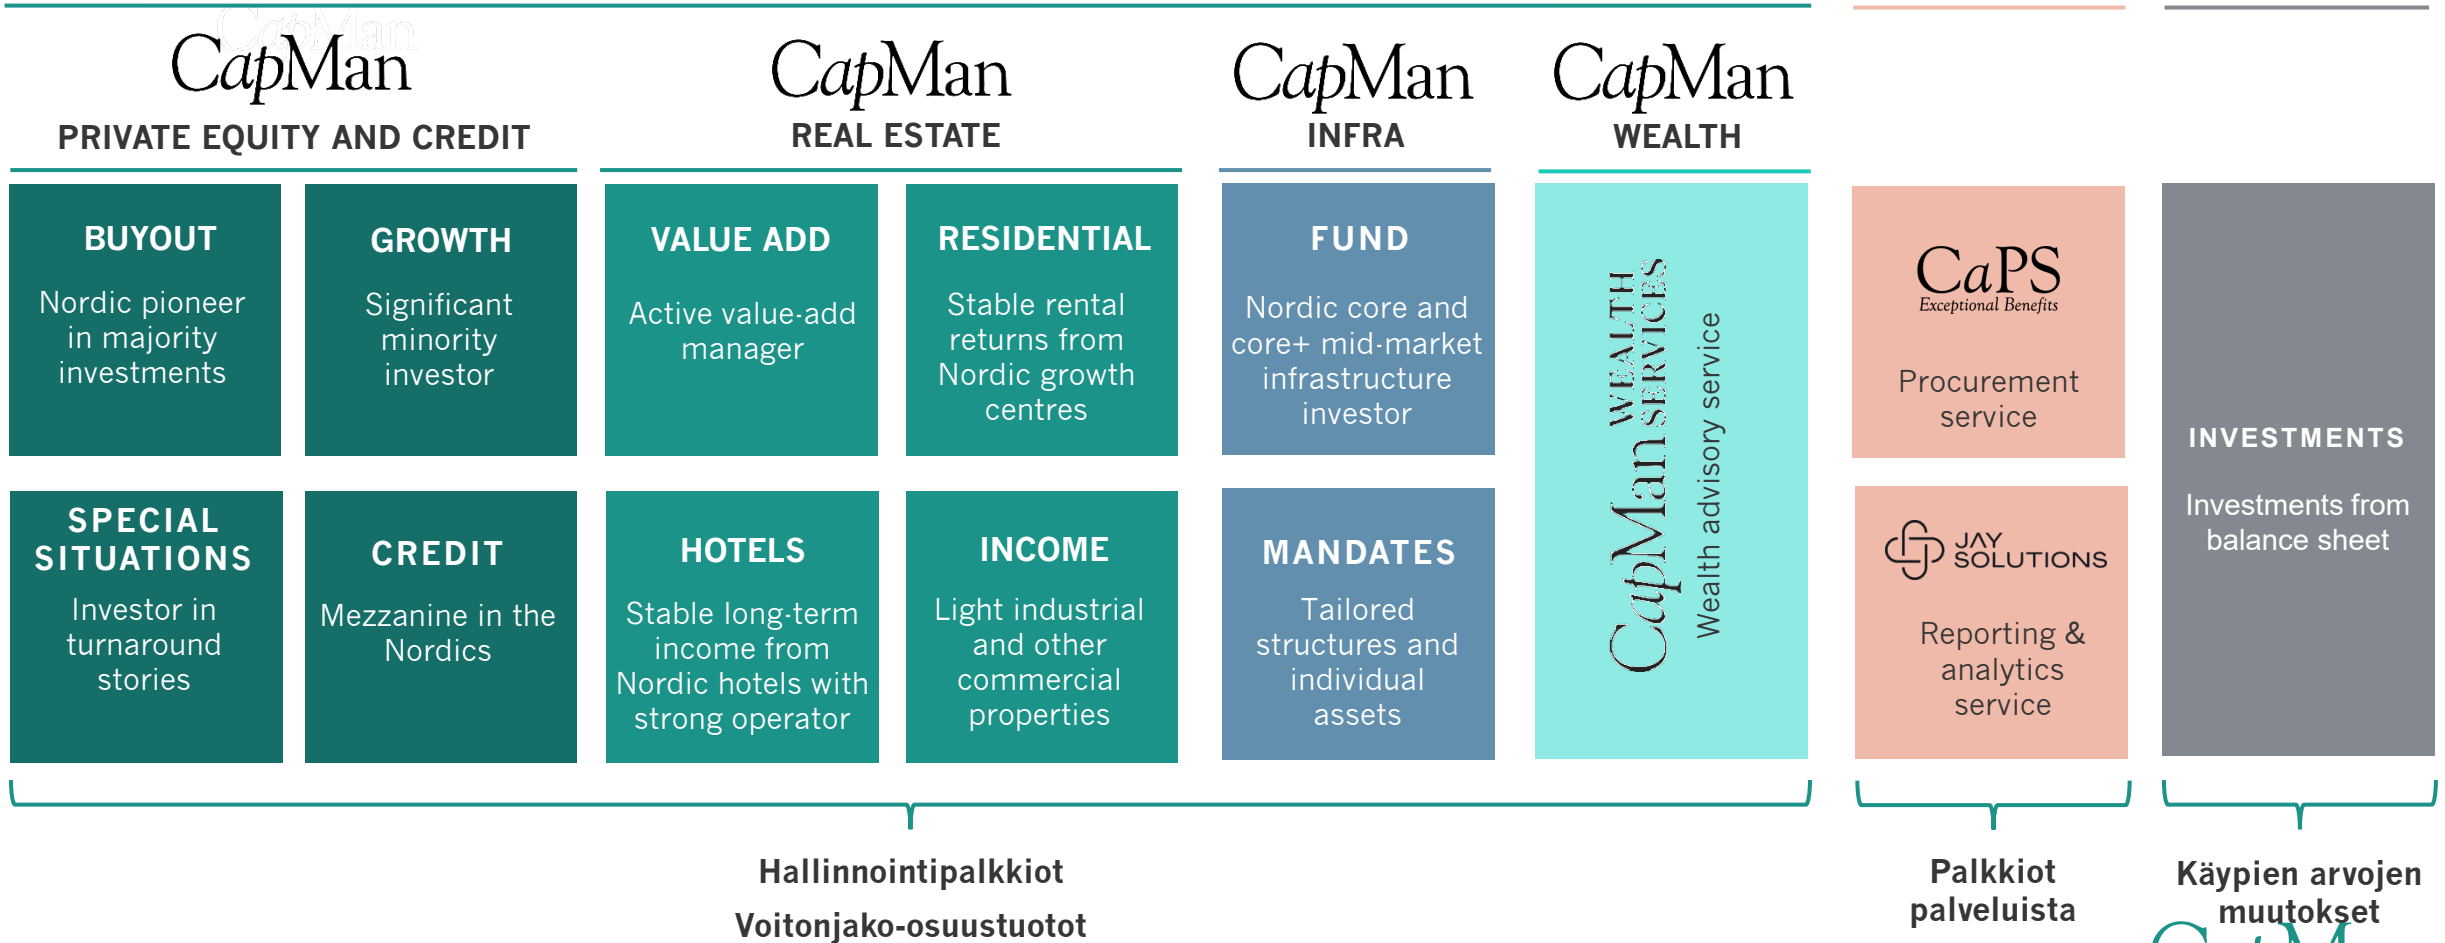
CapMan
PRIVATE EQUITY AND CREDIT

CapMan
REAL ESTATE

CapMan
INFRA

CapMan
WEALTH

BUYOUT
Nordic pioneer in majority investments

GROWTH
Significant minority investor

VALUE ADD
Active value-add manager

RESIDENTIAL
Stable rental returns from Nordic growth centres

FUND
Nordic core and core+ mid-market infrastructure investor

CapMan WEALTH SERVICES
Wealth advisory service

CaPS
Exceptional Benefits
Procurement service

SPECIAL SITUATIONS
Investor in turnaround stories

CREDIT
Mezzanine in the Nordics

HOTELS
Stable long-term income from Nordic hotels with strong operator

INCOME
Light industrial and other commercial properties

MANDATES
Tailored structures and individual assets

JAY SOLUTIONS
Reporting & analytics service

INVESTMENTS
Investments from balance sheet

Hallinnointipalkkiot
Voitonjako-osuustuotot

Palkkiot palveluista

Käypien arvojen muutokset